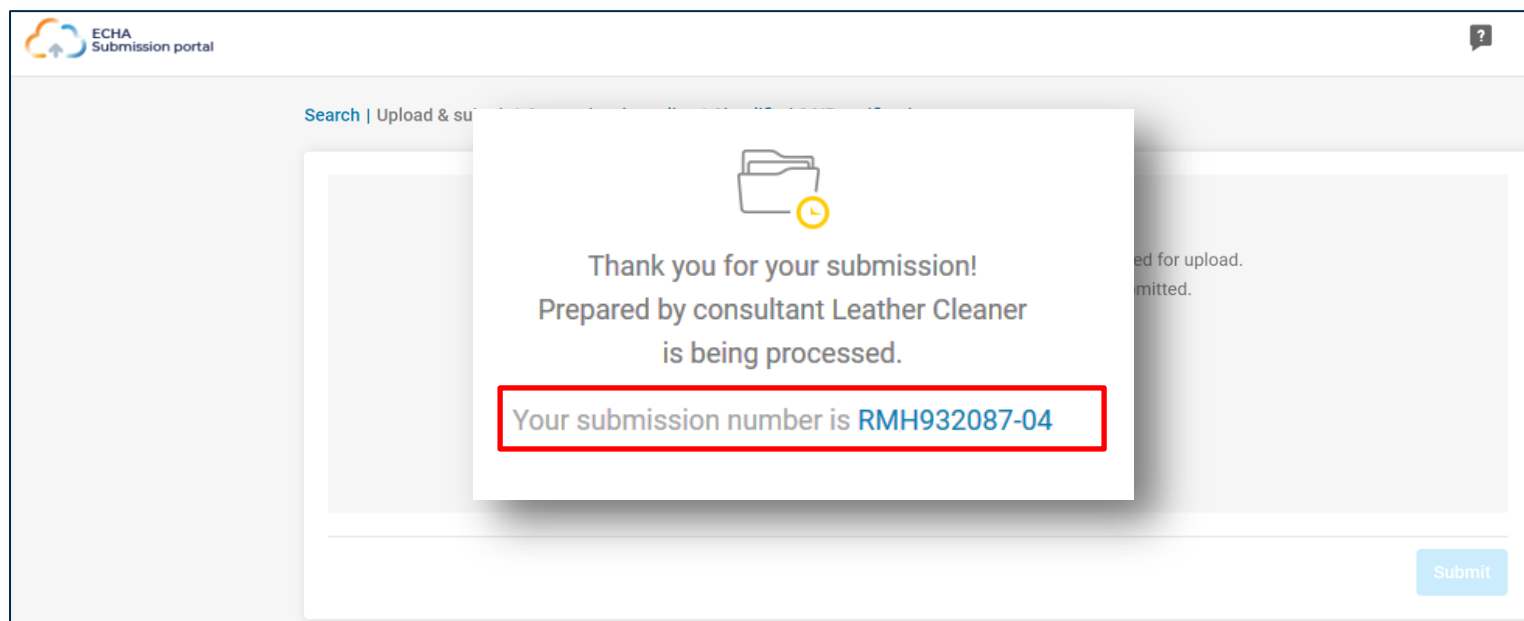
ECHA
Submission portal

?

Search | Upload & sub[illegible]

ed for upload.
mitted.

Thank you for your submission!
Prepared by consultant Leather Cleaner
is being processed.

Your submission number is RMH932087-04

Submit